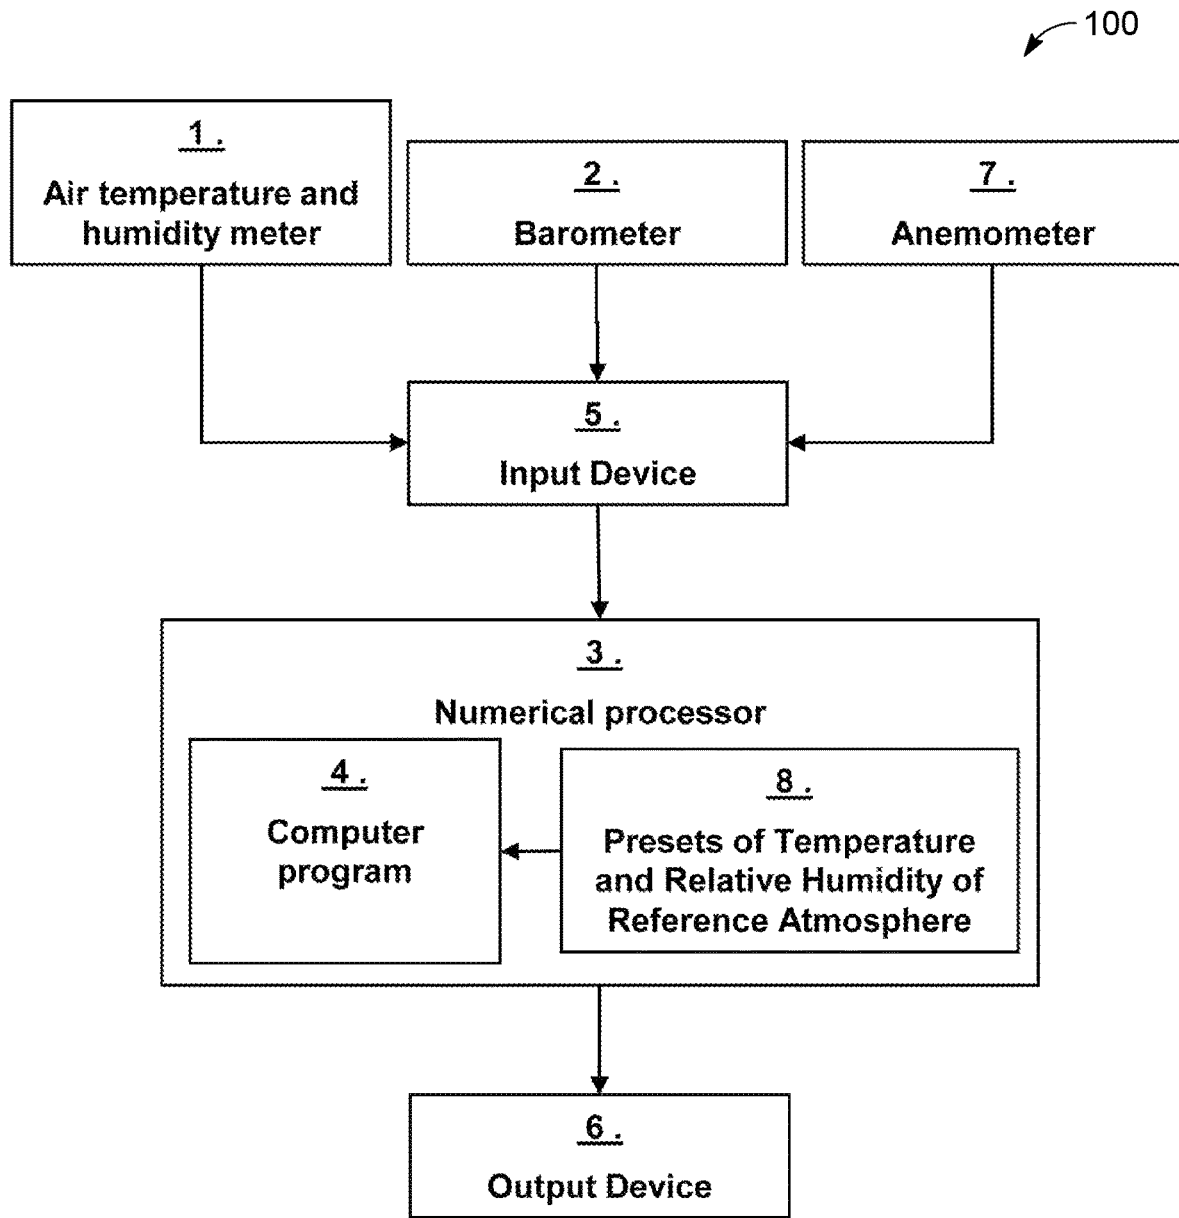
100

1.
Air temperature and humidity meter

2.
Barometer

7.
Anemometer

5.
Input Device

3.
Numerical processor

4.
Computer program

8.
Presets of Temperature and Relative Humidity of Reference Atmosphere

6.
Output Device